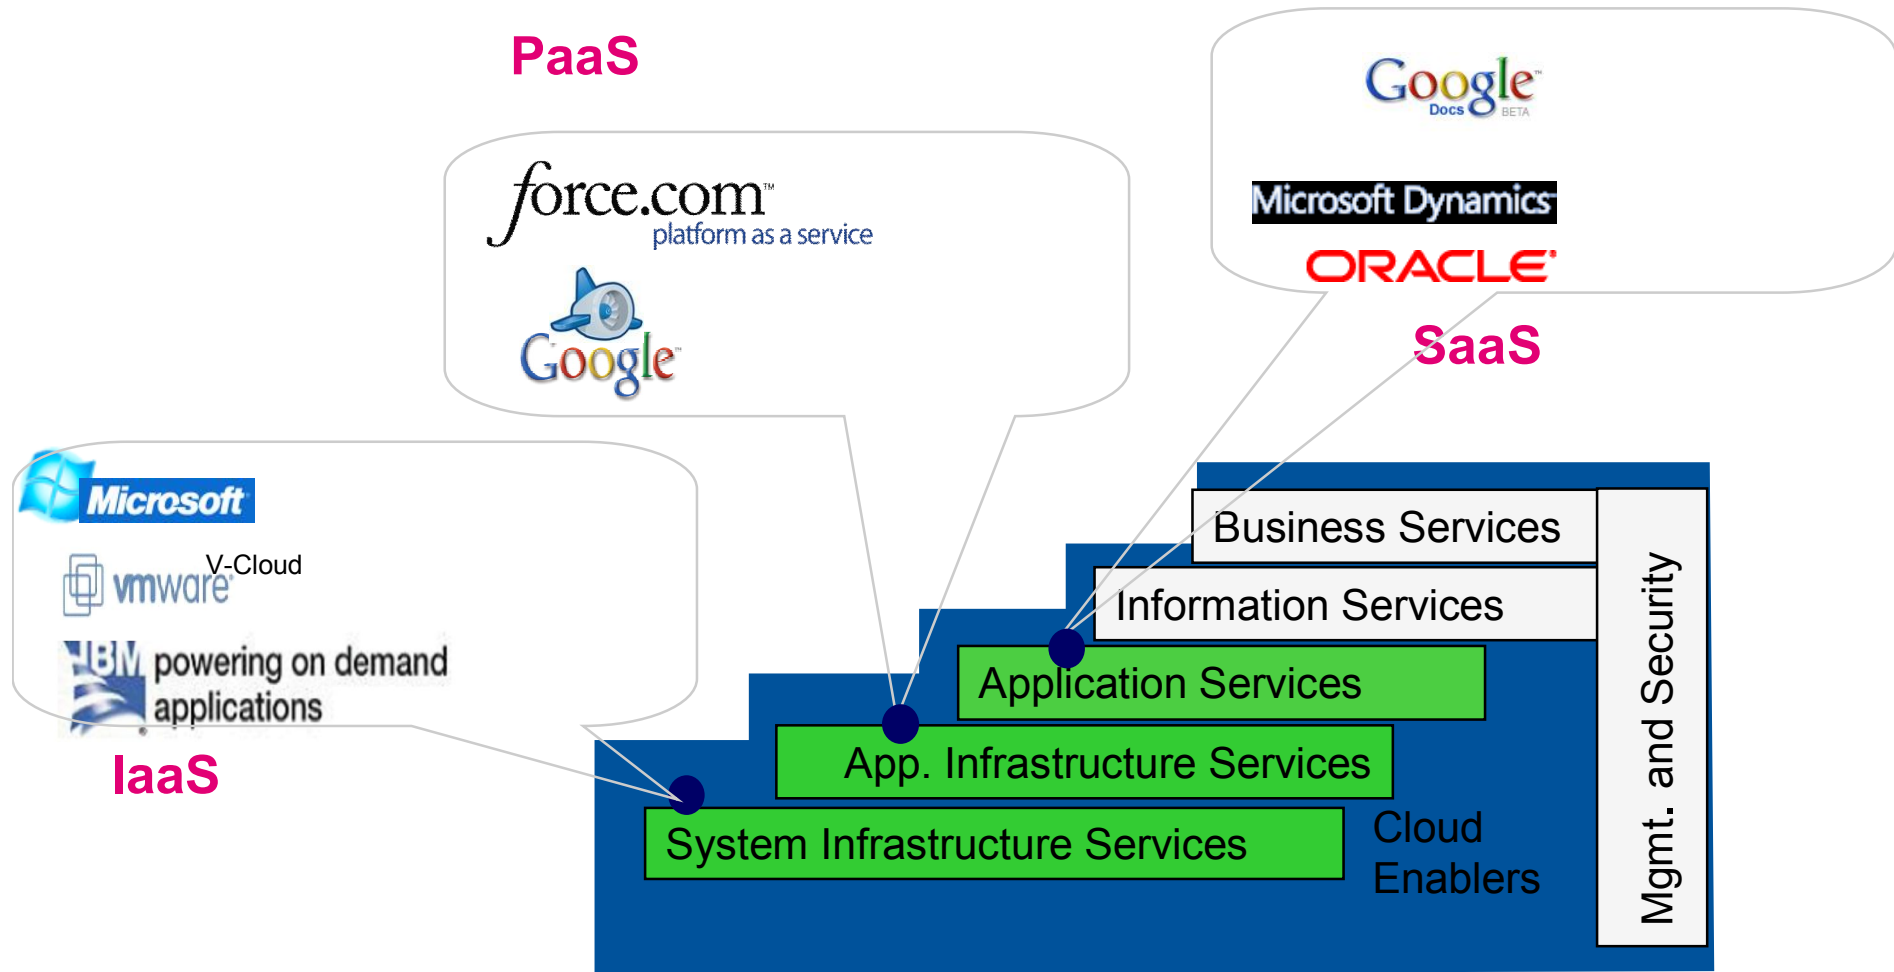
PaaS

force.com™
platform as a service

Google

Google Docs BETA

Microsoft Dynamics

ORACLE

SaaS

Microsoft

vmware V-Cloud

IBM powering on demand applications

IaaS

Business Services

Information Services

Application Services

App. Infrastructure Services

System Infrastructure Services

Cloud Enablers

Mgmt. and Security